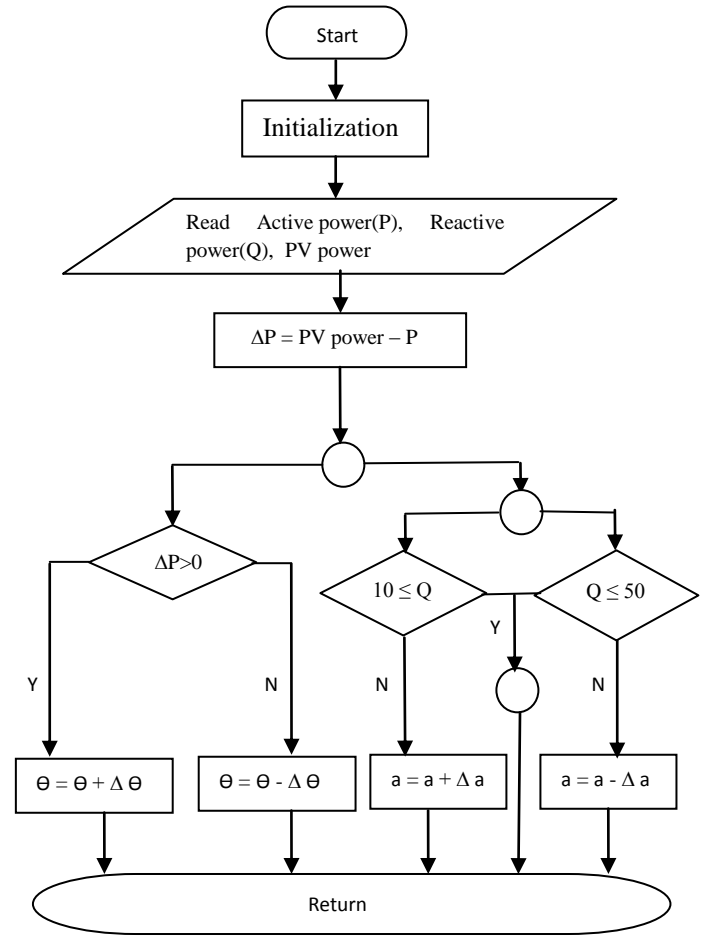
Start

Initialization

Read Active power(P), Reactive power(Q), PV power

$\Delta P = PV\ power - P$

$\Delta P>0$

$10 \leq Q$

$Q \leq 50$

Y

N

N

Y

N

$\Theta = \Theta + \Delta\Theta$

$\Theta = \Theta - \Delta\Theta$

$a = a + \Delta a$

$a = a - \Delta a$

Return